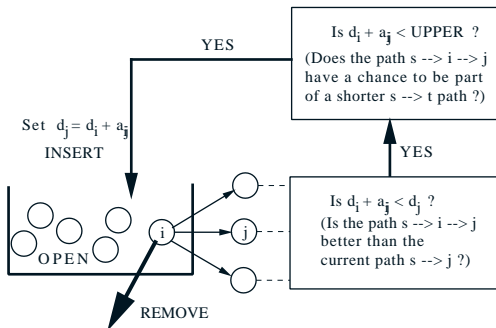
Is $d_i + a_{ij}$ < UPPER ?

(Does the path s --> i --> j have a chance to be part of a shorter s --> t path ?)

YES

Set $d_j = d_i + a_{ij}$

INSERT

YES

Is $d_i + a_{ij} < d_j$ ?

(Is the path s --> i --> j better than the current path s --> j ?)

i

j

OPEN

REMOVE